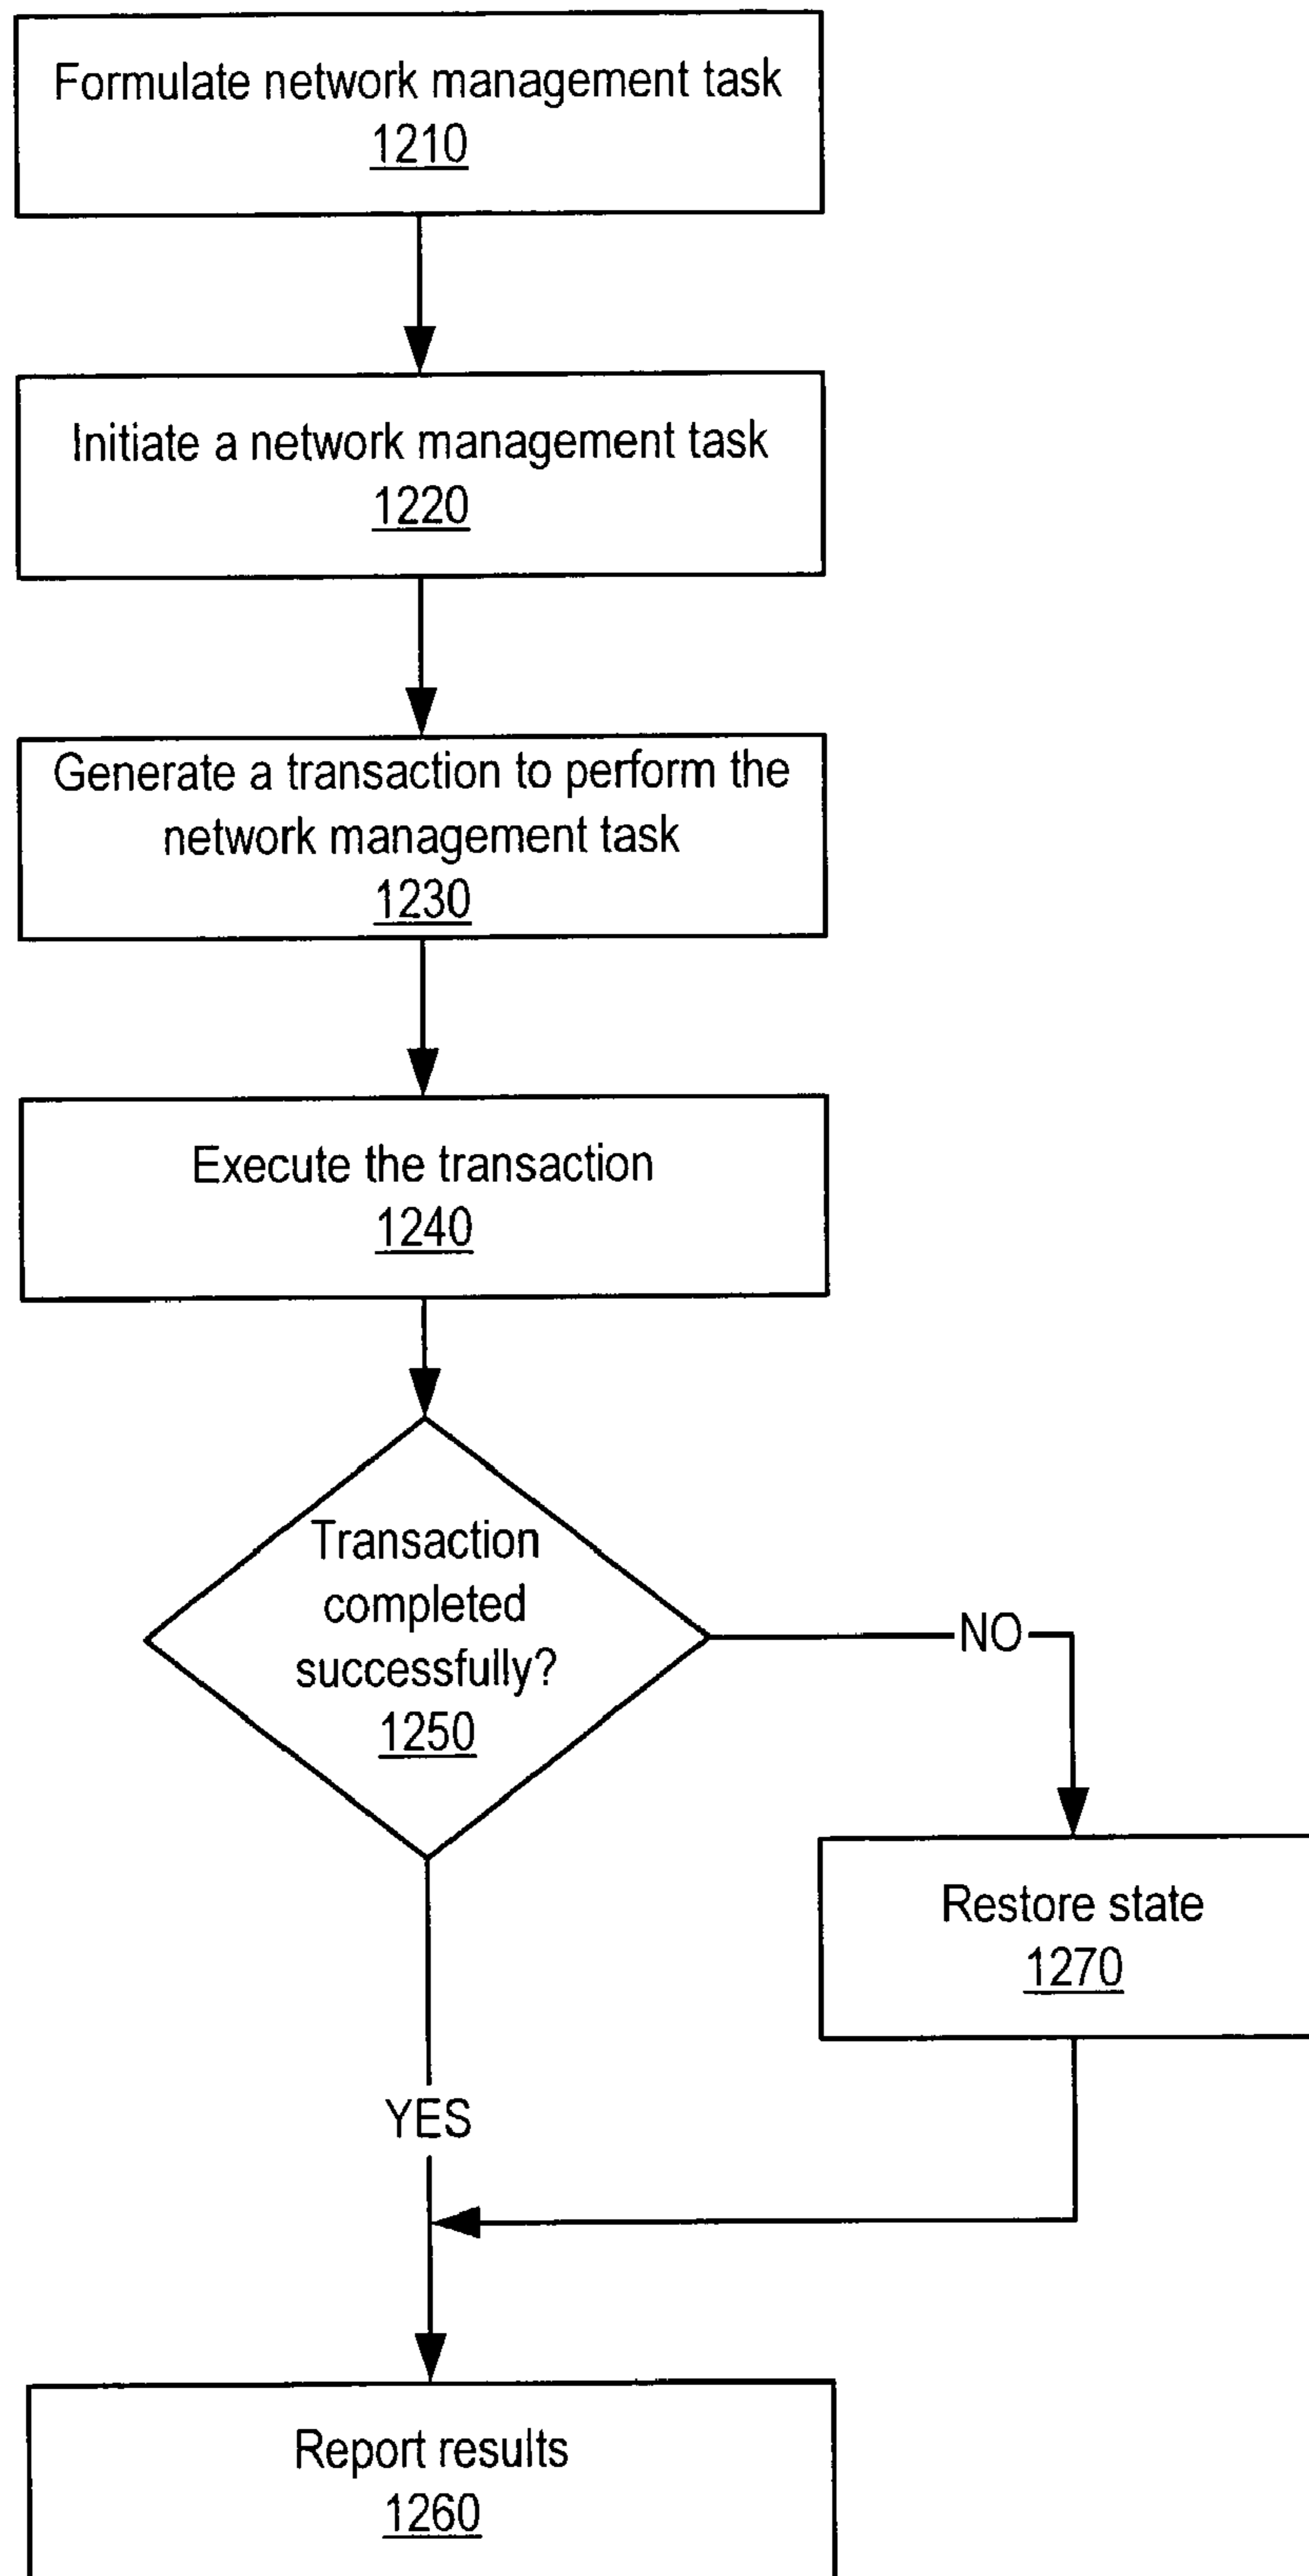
Formulate network management task
1210

Initiate a network management task
1220

Generate a transaction to perform the network management task
1230

Execute the transaction
1240

Transaction completed successfully?
1250

NO

Restore state
1270

YES

Report results
1260